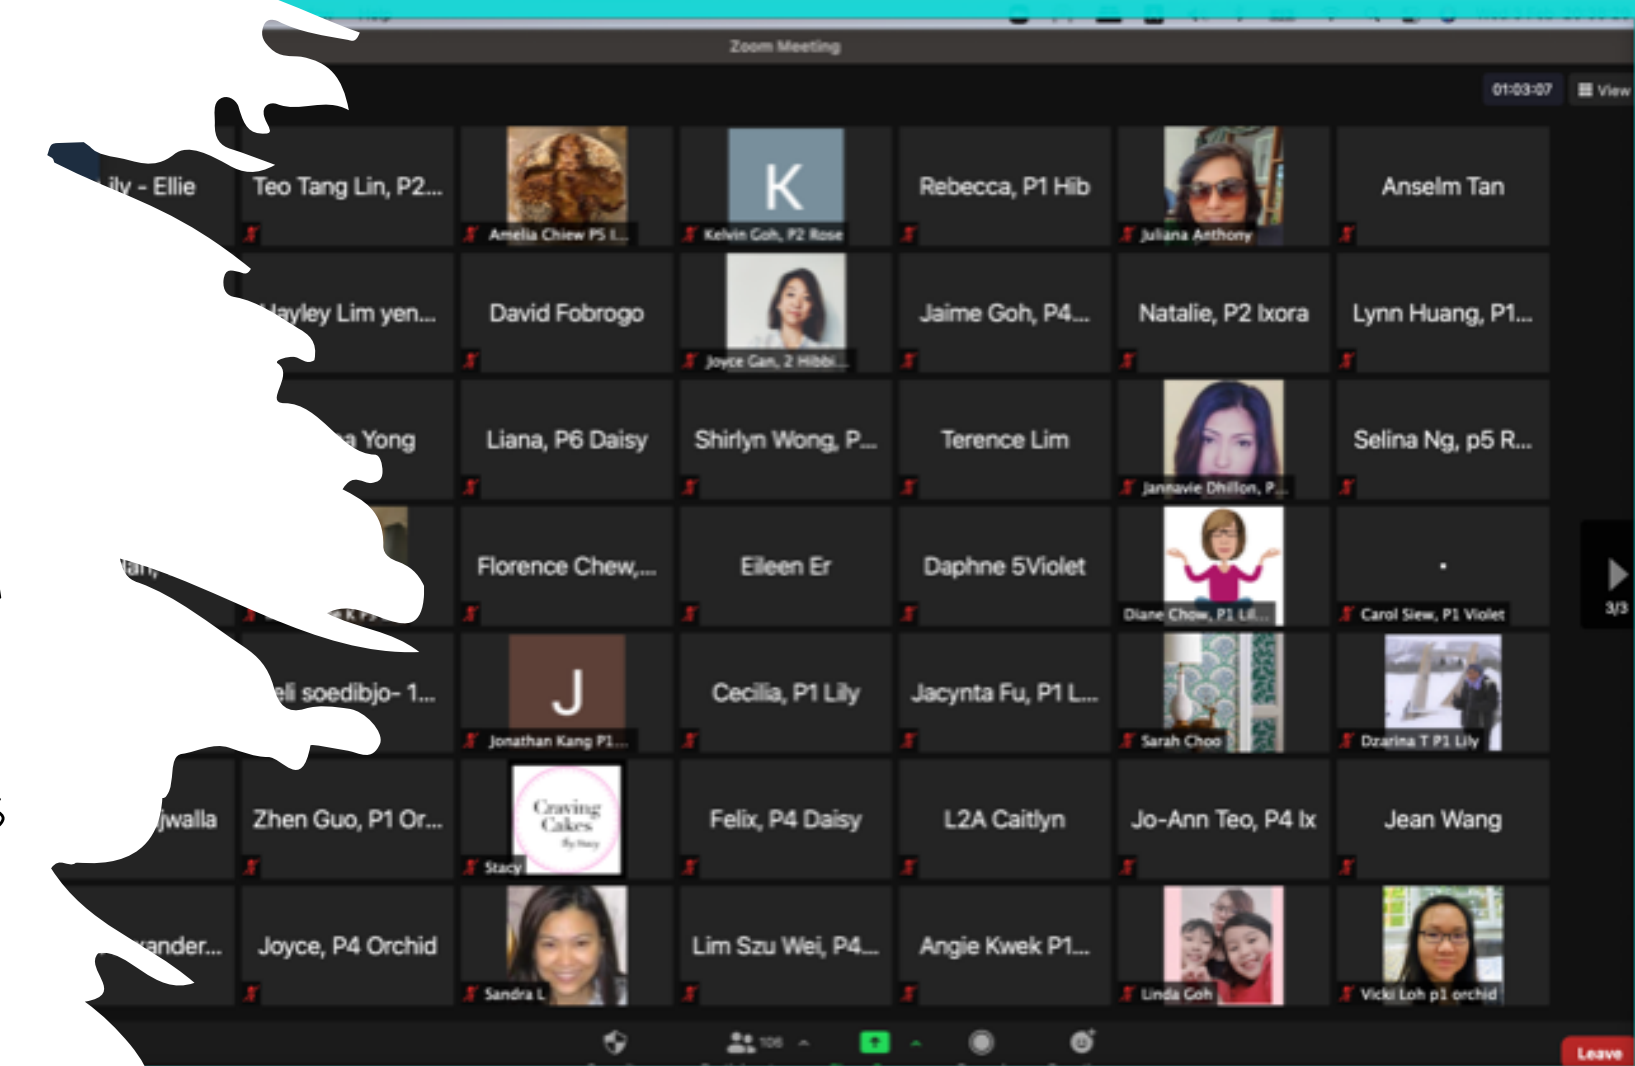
Zoom Meeting

01:03:07

View

ily - Ellie

Teo Tang Lin, P2...

Amelia Chiew P5 I...

K

Kelvin Goh, P2 Rose

Rebecca, P1 Hib

Juliana Anthony

Anselm Tan

ayley Lim yen...

David Fobrogo

Joyce Gan, 2 Hibbi...

Jaime Goh, P4...

Natalie, P2 Ixora

Lynn Huang, P1...

a Yong

Liana, P6 Daisy

Shirlyn Wong, P...

Terence Lim

Jannavie Dhillon, P...

Selina Ng, p5 R...

Florence Chew,...

Eileen Er

Daphne 5Violet

Diane Chow, P1 Lil...

Carol Siew, P1 Violet

3/3

eli soedibjo- 1...

J

Jonathan Kang P1...

Cecilia, P1 Lily

Jacynta Fu, P1 L...

Sarah Choo

Dzarina T P1 Lily

jwalla

Zhen Guo, P1 Or...

Craving Cakes

Stacy

Felix, P4 Daisy

L2A Caitlyn

Jo-Ann Teo, P4 Ix

Jean Wang

ander...

Joyce, P4 Orchid

Sandra L

Lim Szu Wei, P4...

Angie Kwek P1...

Linda Goh

Vicki Loh p1 orchid

106

Leave